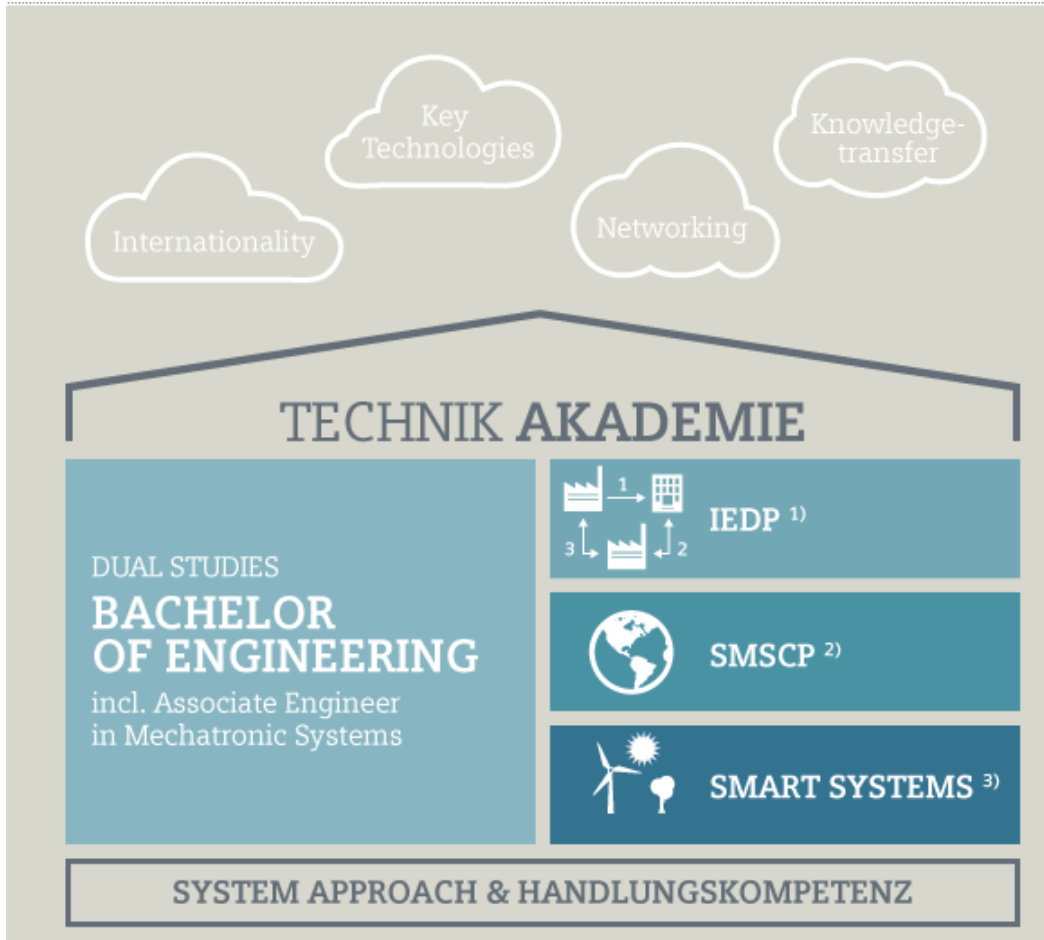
Key Technologies

Knowledge-transfer

Internationality

Networking

TECHNIK **AKADEMIE**

DUAL STUDIES

**BACHELOR OF ENGINEERING**

incl. Associate Engineer in Mechatronic Systems

1

3

2

IEDP $^{1)}$

SMSCP $^{2)}$

SMART SYSTEMS $^{3)}$

SYSTEM APPROACH & HANDLUNGSKOMPETENZ